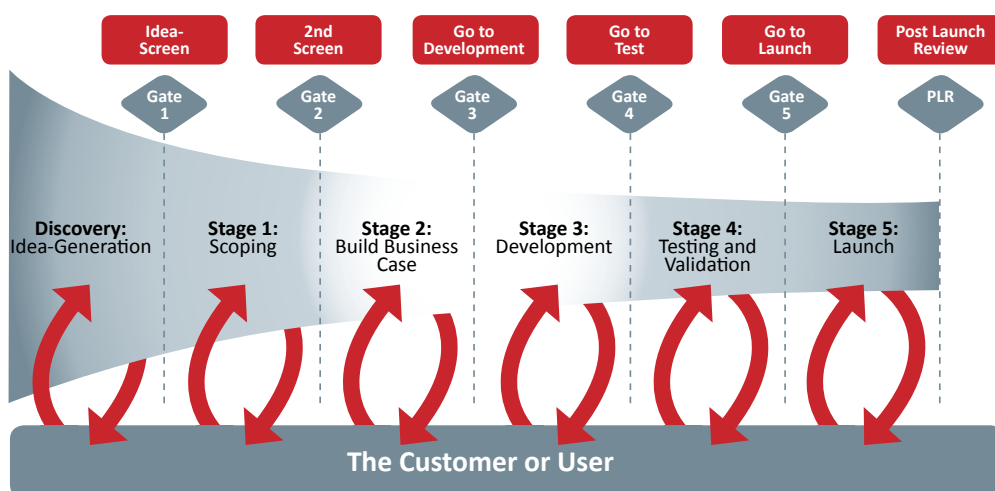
Idea-Screen

2nd Screen

Go to Development

Go to Test

Go to Launch

Post Launch Review

Gate 1

Gate 2

Gate 3

Gate 4

Gate 5

PLR

Discovery: Idea-Generation

Stage 1: Scoping

Stage 2: Build Business Case

Stage 3: Development

Stage 4: Testing and Validation

Stage 5: Launch

The Customer or User